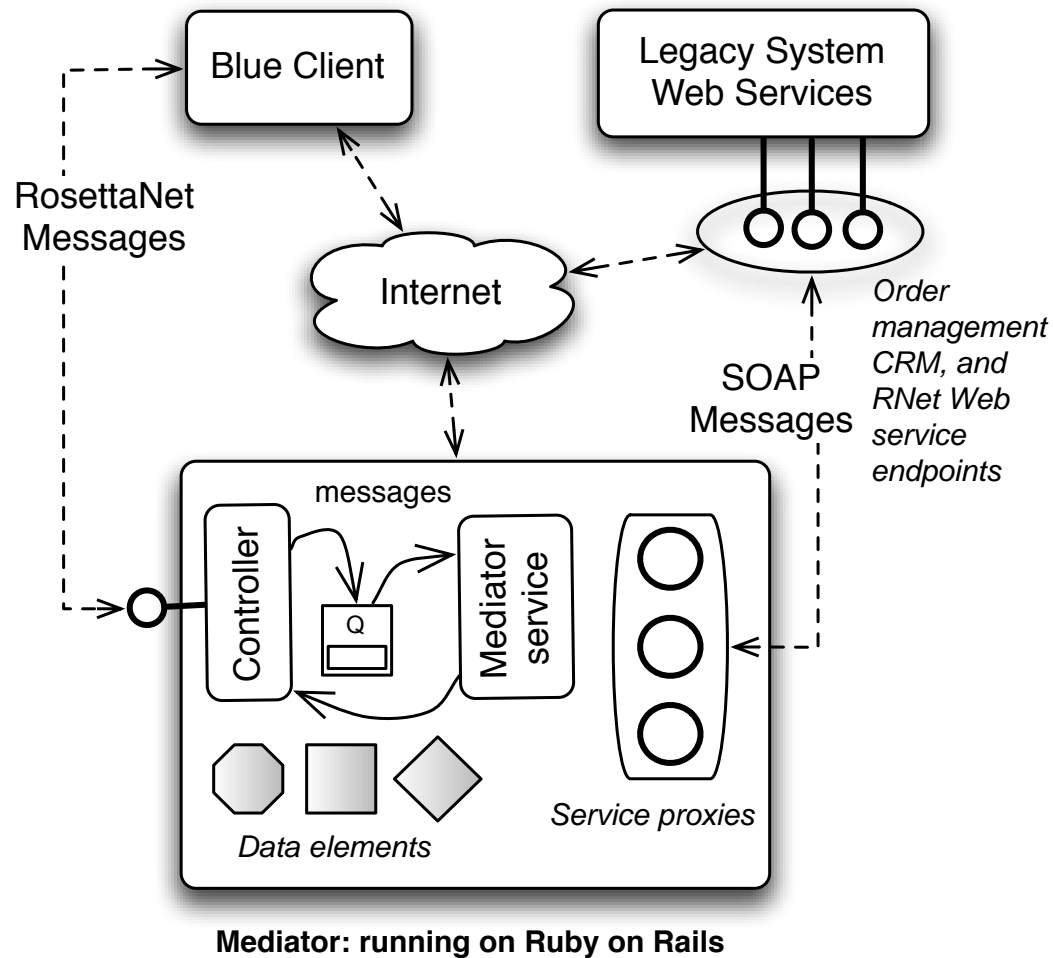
Blue Client

Legacy System Web Services

RosettaNet Messages

Internet

Order management CRM, and RNet Web service endpoints

SOAP Messages

messages

Controller

Q

Mediator service

Service proxies

Data elements

Mediator: running on Ruby on Rails